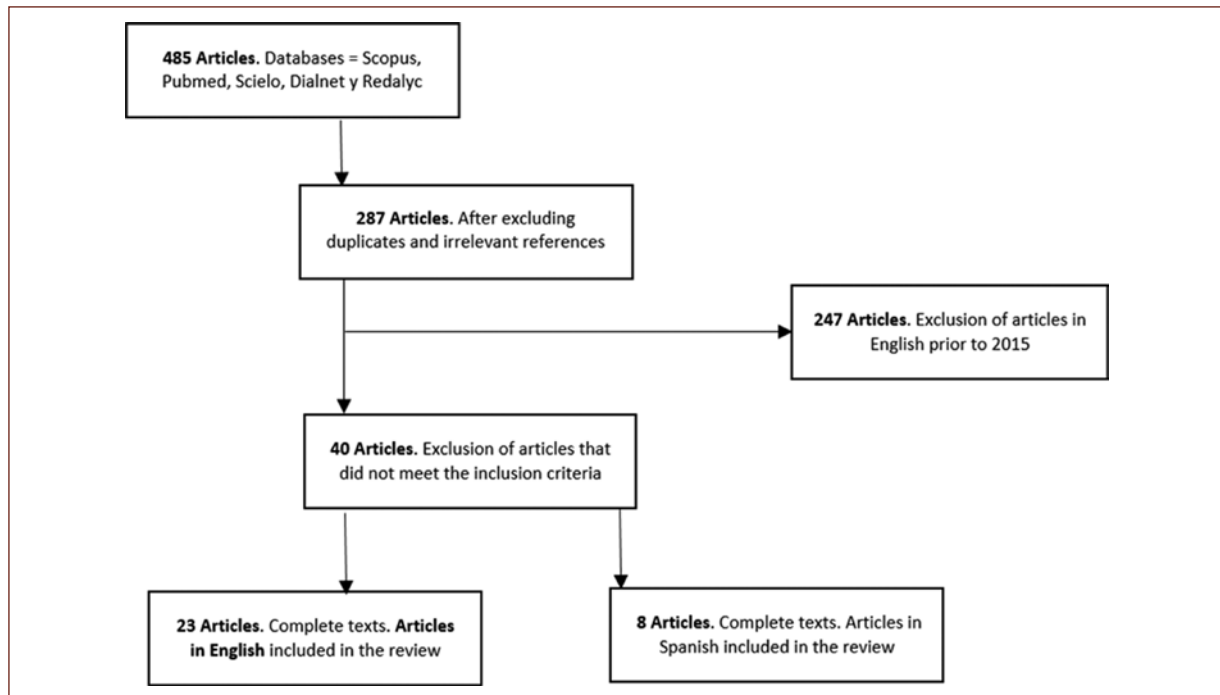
**485 Articles.** Databases = Scopus, Pubmed, Scielo, Dialnet y Redalyc

**287 Articles.** After excluding duplicates and irrelevant references

**247 Articles.** Exclusion of articles in English prior to 2015

**40 Articles.** Exclusion of articles that did not meet the inclusion criteria

**23 Articles.** Complete texts. **Articles in English** included in the review

**8 Articles.** Complete texts. Articles in Spanish included in the review